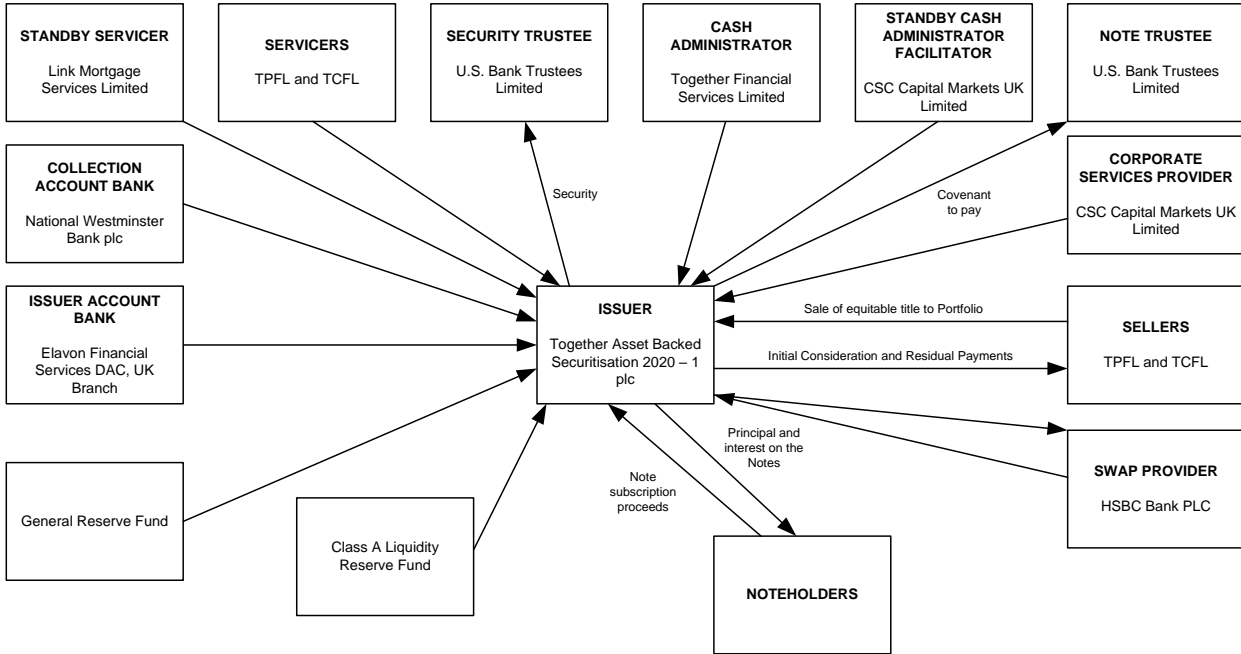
STANDBY SERVICER

Link Mortgage Services Limited

SERVICERS

TPFL and TCFL

SECURITY TRUSTEE

U.S. Bank Trustees Limited

CASH ADMINISTRATOR

Together Financial Services Limited

STANDBY CASH ADMINISTRATOR FACILITATOR

CSC Capital Markets UK Limited

NOTE TRUSTEE

U.S. Bank Trustees Limited

COLLECTION ACCOUNT BANK

National Westminster Bank plc

Security

Covenant to pay

CORPORATE SERVICES PROVIDER

CSC Capital Markets UK Limited

ISSUER ACCOUNT BANK

Elavon Financial Services DAC, UK Branch

ISSUER

Together Asset Backed Securitisation 2020 – 1 plc

Sale of equitable title to Portfolio

Initial Consideration and Residual Payments

SELLERS

TPFL and TCFL

Principal and interest on the Notes

Note subscription proceeds

SWAP PROVIDER

HSBC Bank PLC

General Reserve Fund

Class A Liquidity Reserve Fund

NOTEHOLDERS